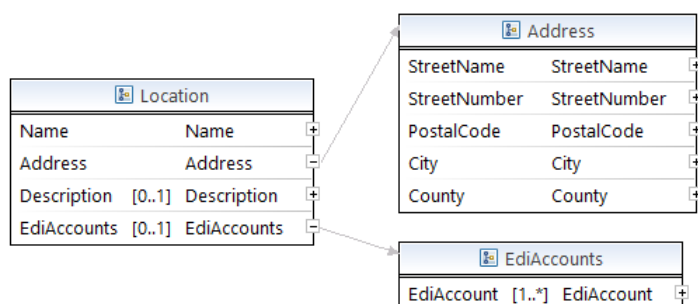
Address

| StreetName | StreetName |
|---|---|
| StreetNumber | StreetNumber |
| PostalCode | PostalCode |
| City | City |
| County | County |

Location

| Name | | Name |
|---|---|---|
| Address | | Address |
| Description | [0..1] | Description |
| EdiAccounts | [0..1] | EdiAccounts |

EdiAccounts

| EdiAccount | [1..*] | EdiAccount |
|---|---|---|